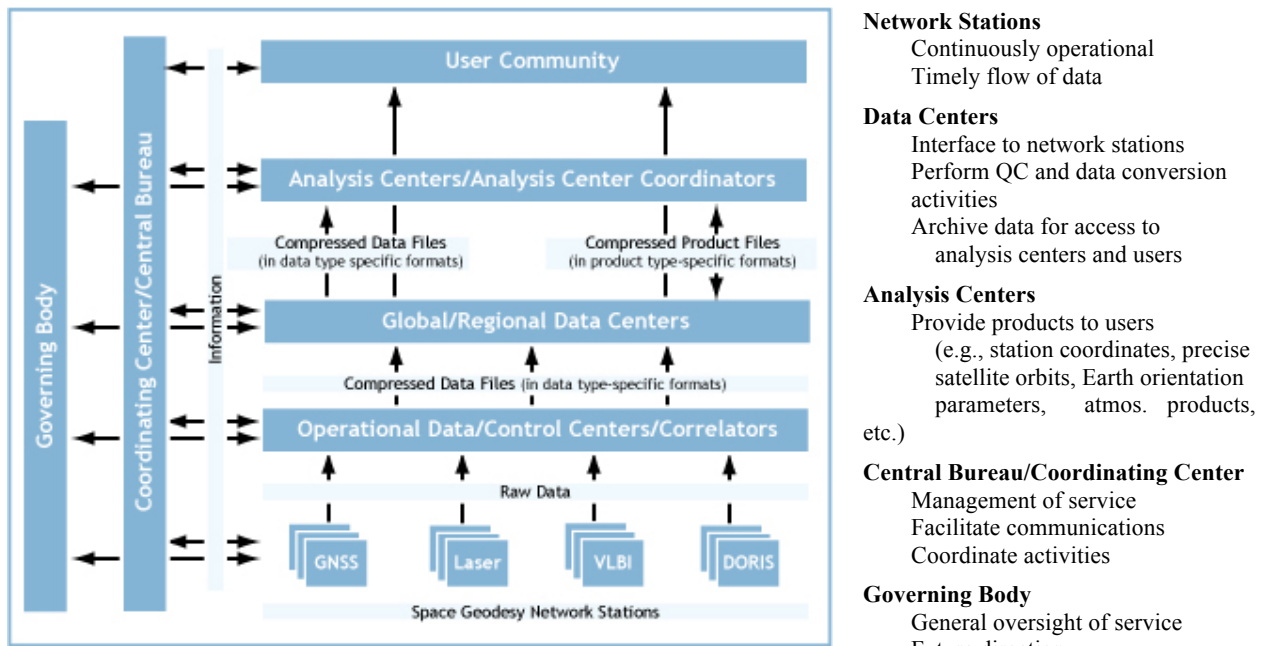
Governing Body

Coordinating Center/Central Bureau

Information

User Community

Analysis Centers/Analysis Center Coordinators

Compressed Data Files
(in data type specific formats)

Compressed Product Files
(in product type-specific formats)

Global/Regional Data Centers

Compressed Data Files (in data type-specific formats)

Operational Data/Control Centers/Correlators

Raw Data

GNSS

Laser

VLBI

DORIS

Space Geodesy Network Stations

**Network Stations**
Continuously operational
Timely flow of data

**Data Centers**
Interface to network stations
Perform QC and data conversion activities
Archive data for access to analysis centers and users

**Analysis Centers**
Provide products to users (e.g., station coordinates, precise satellite orbits, Earth orientation parameters, atmos. products, etc.)

**Central Bureau/Coordinating Center**
Management of service
Facilitate communications
Coordinate activities

**Governing Body**
General oversight of service
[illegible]